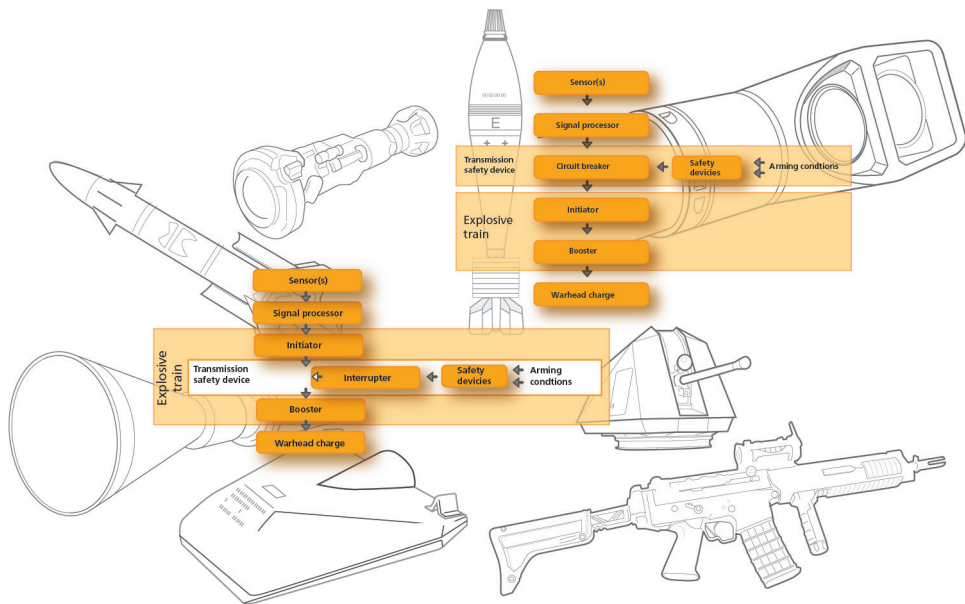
Sensor(s)

Signal processor

Transmission safety device

Circuit breaker

Safety devices

Arming condtions

Explosive train

Initiator

Booster

Warhead charge

E

Sensor(s)

Signal processor

Initiator

Explosive train

Transmission safety device

Interrupter

Safety devices

Arming condtions

Booster

Warhead charge